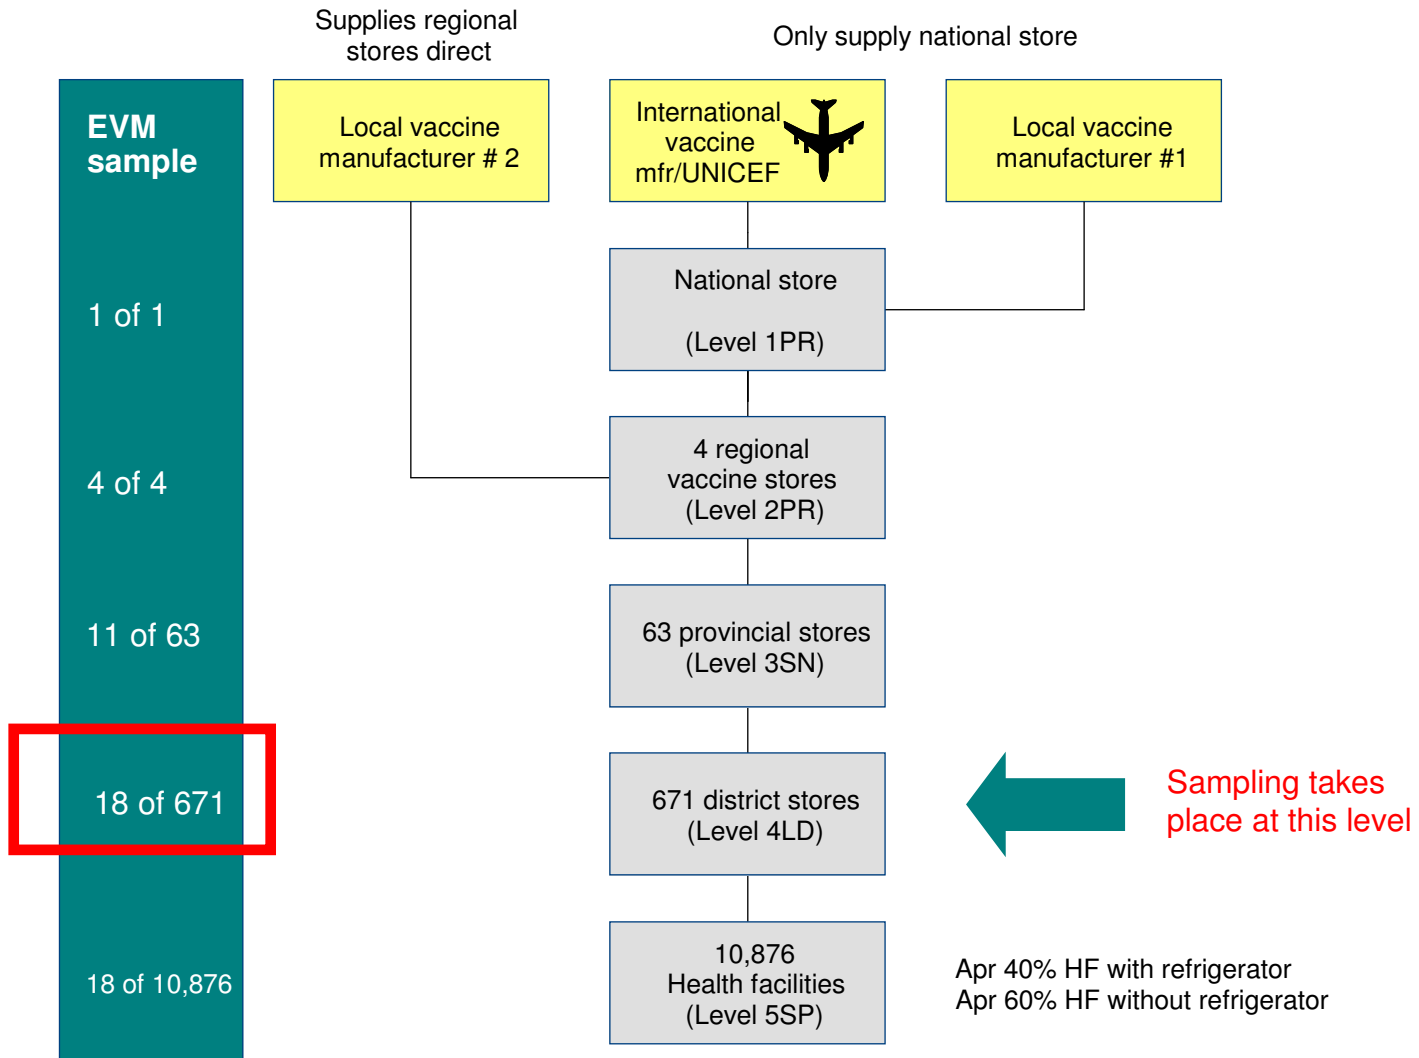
Supplies regional stores direct

Only supply national store

EVM sample

Local vaccine manufacturer # 2

International vaccine mfr/UNICEF

Local vaccine manufacturer #1

1 of 1

National store

(Level 1PR)

4 of 4

4 regional vaccine stores (Level 2PR)

11 of 63

63 provincial stores (Level 3SN)

18 of 671

671 district stores (Level 4LD)

Sampling takes place at this level

18 of 10,876

10,876 Health facilities (Level 5SP)

Apr 40% HF with refrigerator
Apr 60% HF without refrigerator